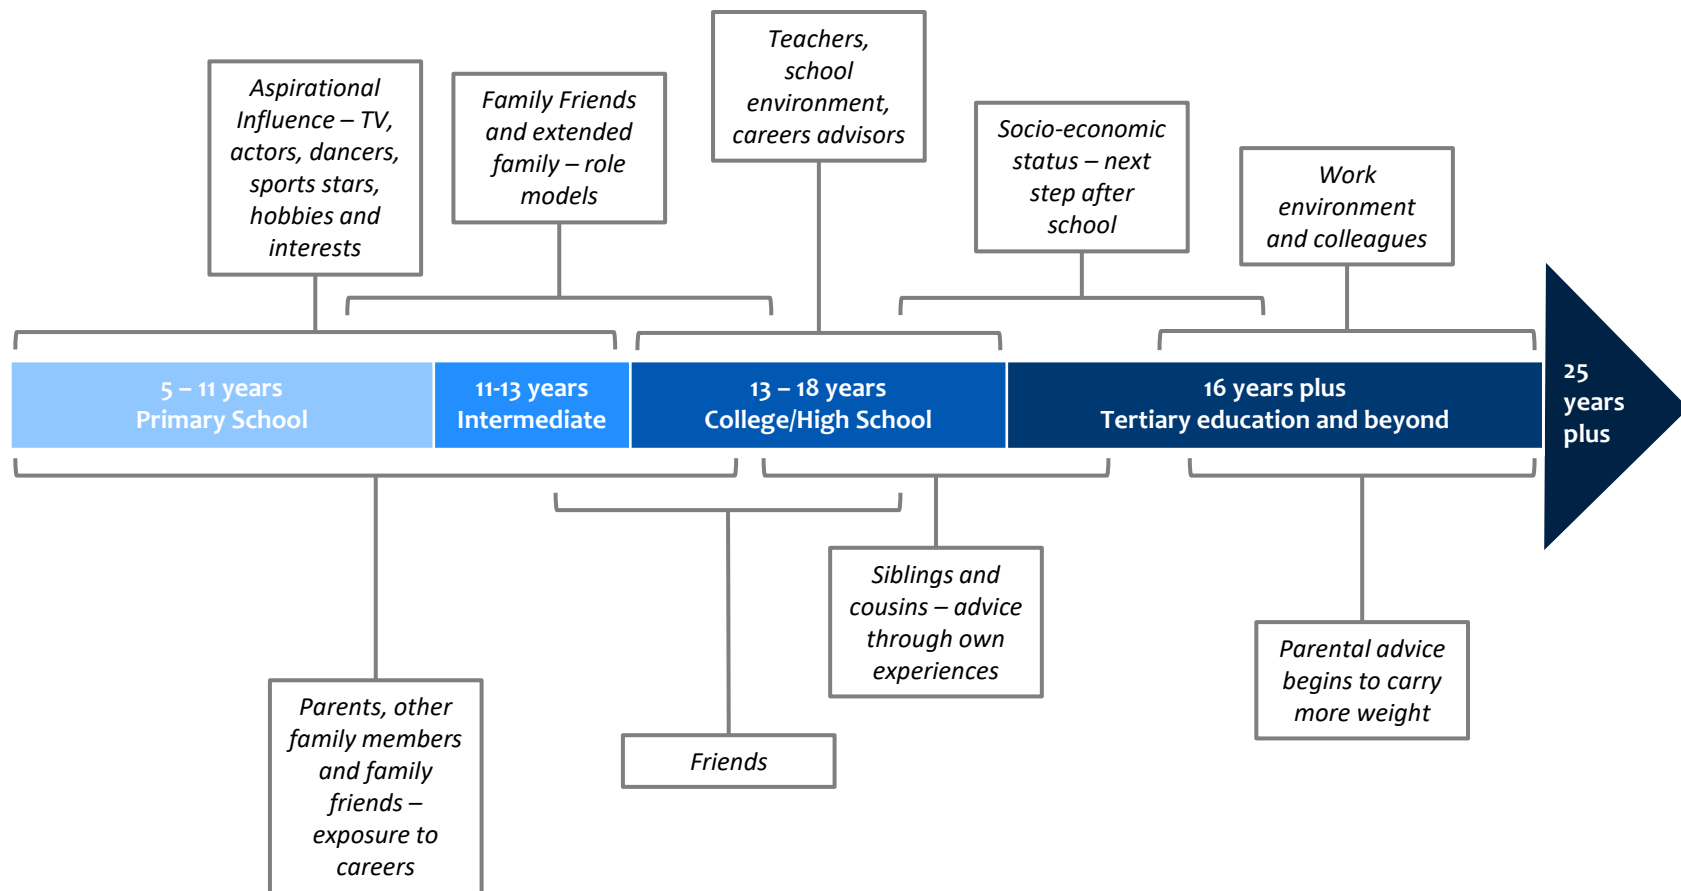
Aspirational Influence – TV, actors, dancers, sports stars, hobbies and interests

Family Friends and extended family – role models

Teachers, school environment, careers advisors

Socio-economic status – next step after school

Work environment and colleagues

5 – 11 years
Primary School

11-13 years
Intermediate

13 – 18 years
College/High School

16 years plus
Tertiary education and beyond

25 years plus

Parents, other family members and family friends – exposure to careers

Friends

Siblings and cousins – advice through own experiences

Parental advice begins to carry more weight